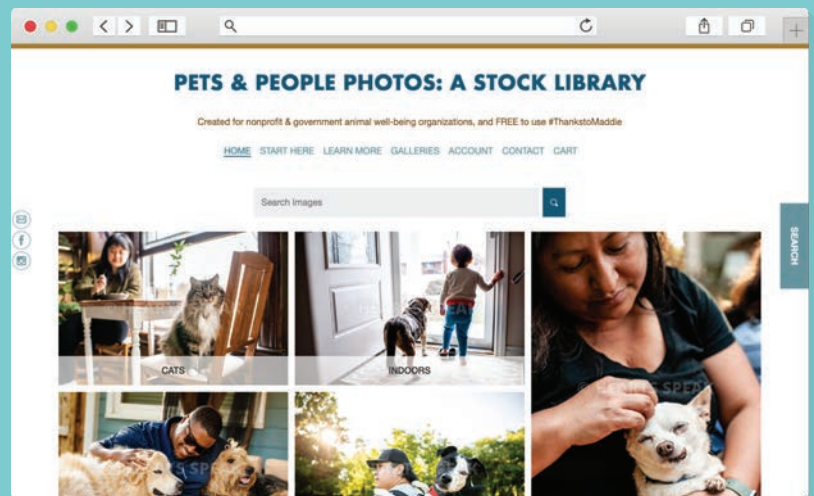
PETS & PEOPLE PHOTOS: A STOCK LIBRARY

Created for nonprofit & government animal well-being organizations, and FREE to use #ThankstoMaddie

HOME START HERE LEARN MORE GALLERIES ACCOUNT CONTACT CART

Search Images

SEARCH

CATS

INDOORS